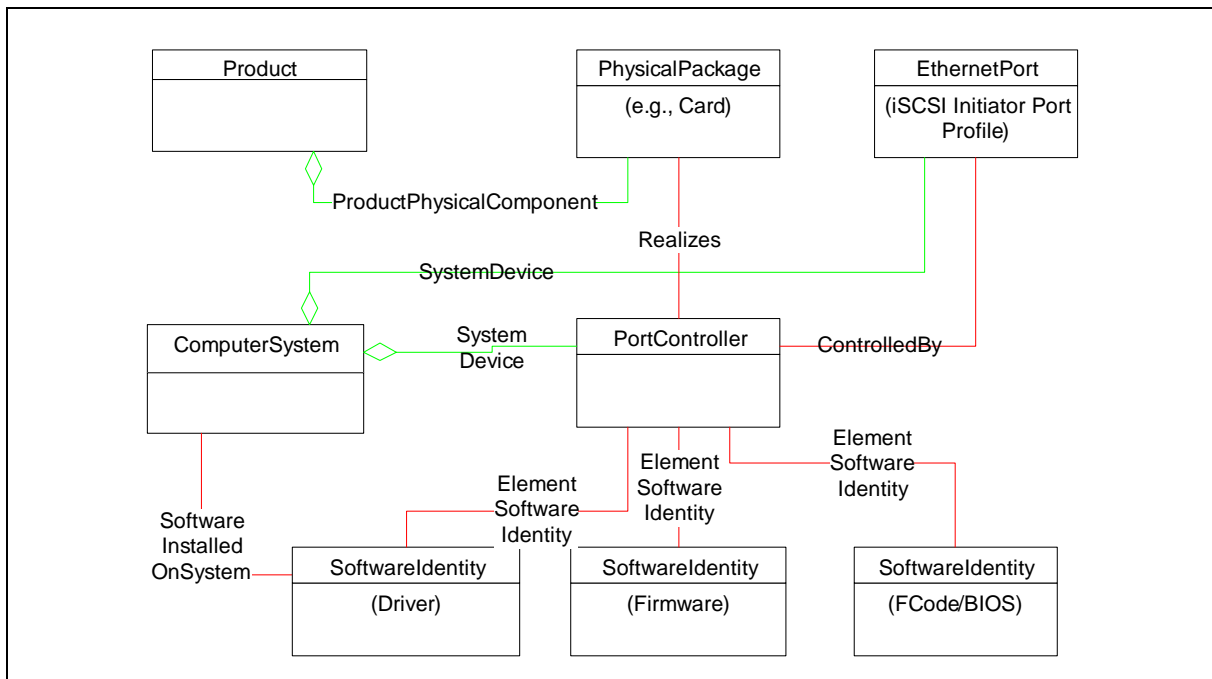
Product

PhysicalPackage

(e.g., Card)

EthernetPort

(iSCSI Initiator Port Profile)

ProductPhysicalComponent

Realizes

SystemDevice

ComputerSystem

System Device

PortController

ControlledBy

Element Software Identity

Element Software Identity

Element Software Identity

Software Installed OnSystem

SoftwareIdentity

(Driver)

SoftwareIdentity

(Firmware)

SoftwareIdentity

(FCode/BIOS)